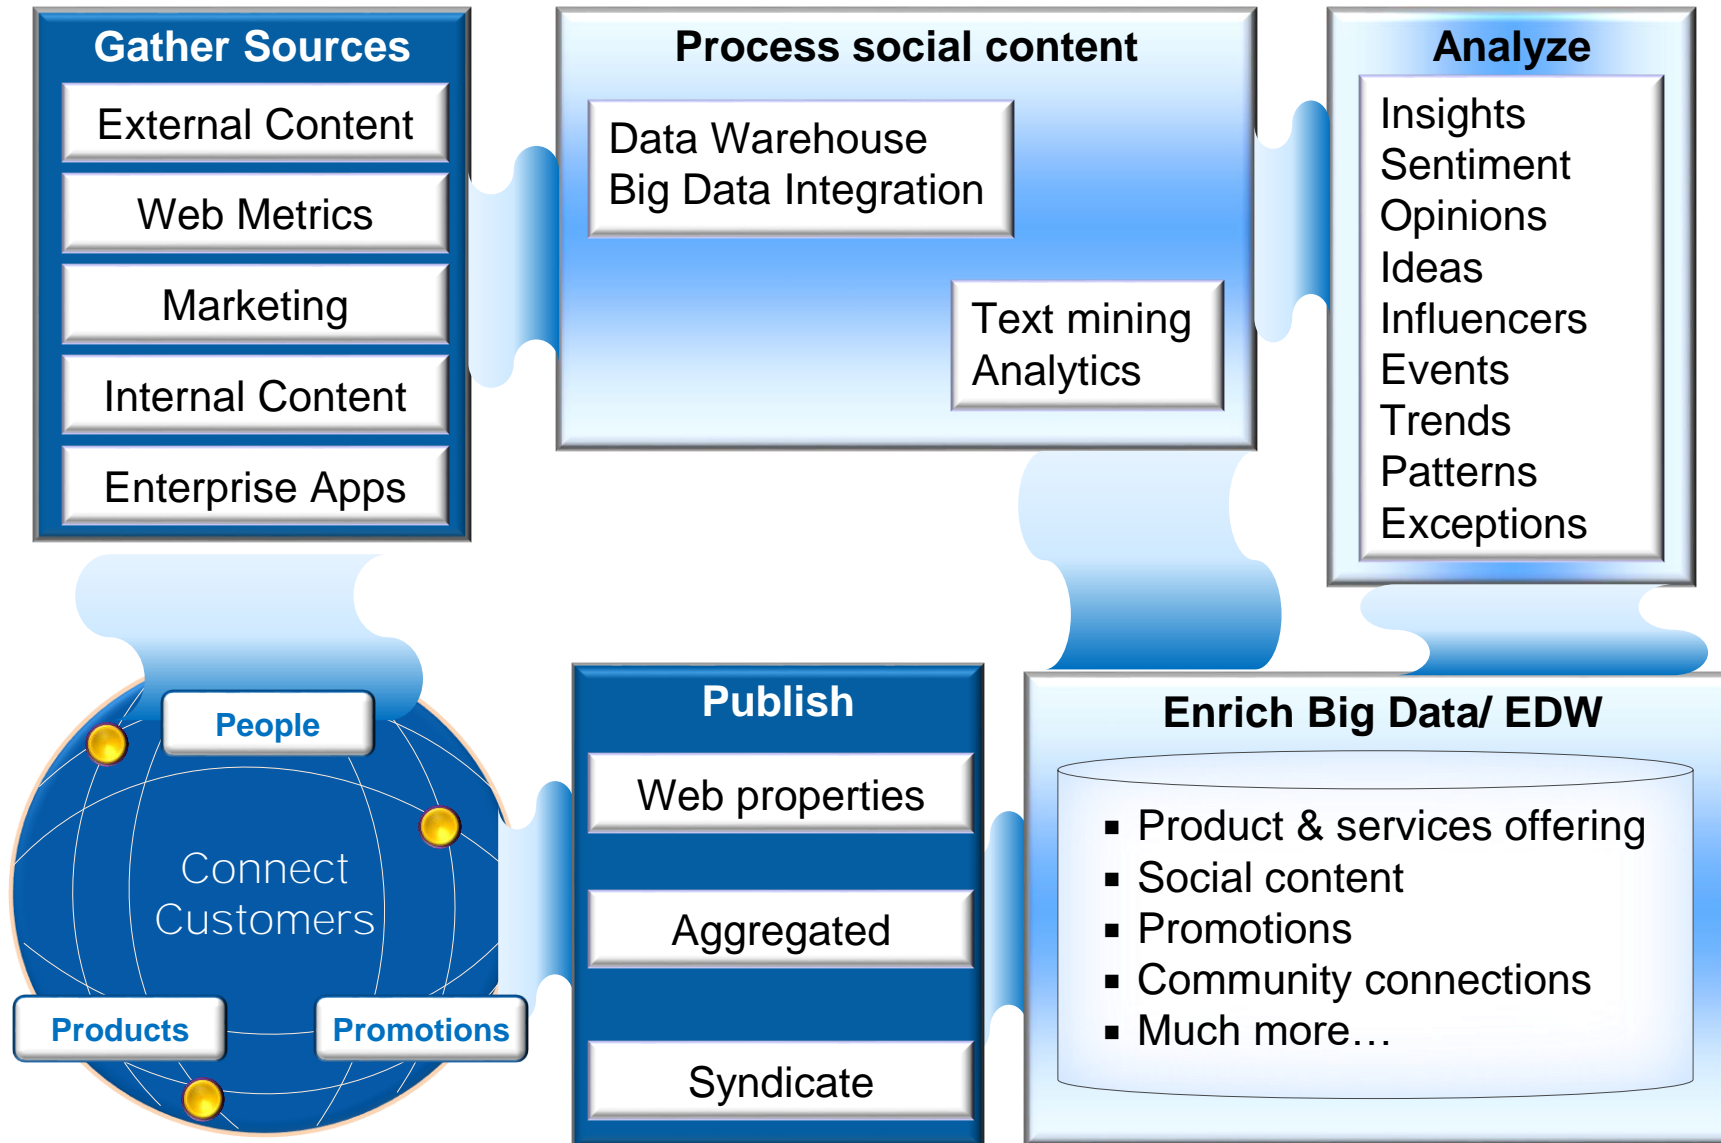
Gather Sources

External Content

Web Metrics

Marketing

Internal Content

Enterprise Apps

Process social content

Data Warehouse
Big Data Integration

Text mining
Analytics

Analyze

Insights
Sentiment
Opinions
Ideas
Influencers
Events
Trends
Patterns
Exceptions

People

Connect Customers

Products

Promotions

Publish

Web properties

Aggregated

Syndicate

Enrich Big Data/ EDW

- Product & services offering
- Social content
- Promotions
- Community connections
- Much more…